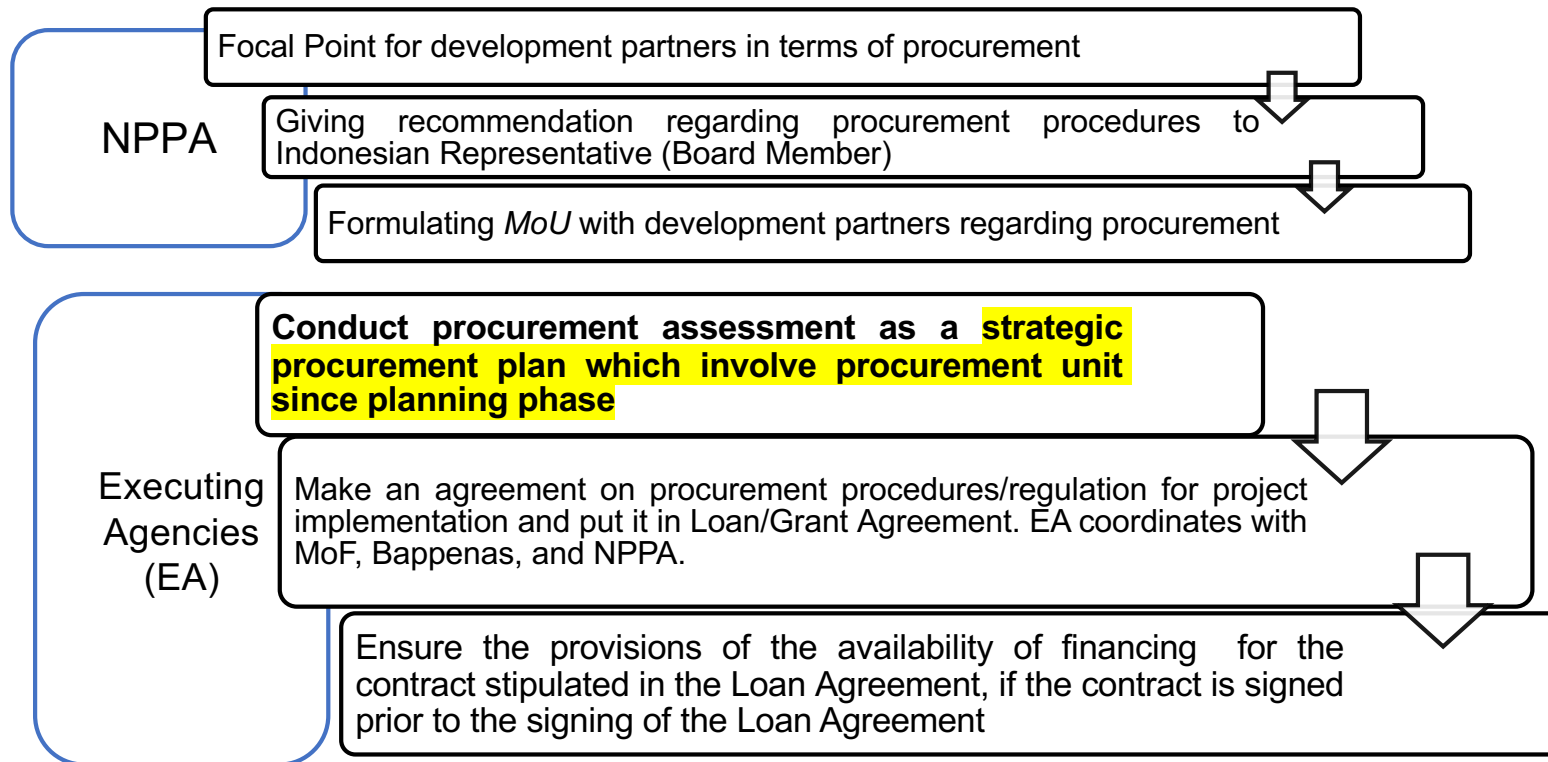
NPPA

Focal Point for development partners in terms of procurement

Giving recommendation regarding procurement procedures to Indonesian Representative (Board Member)

Formulating MoU with development partners regarding procurement

Executing Agencies (EA)

Conduct procurement assessment as a strategic procurement plan which involve procurement unit since planning phase

Make an agreement on procurement procedures/regulation for project implementation and put it in Loan/Grant Agreement. EA coordinates with MoF, Bappenas, and NPPA.

Ensure the provisions of the availability of financing for the contract stipulated in the Loan Agreement, if the contract is signed prior to the signing of the Loan Agreement